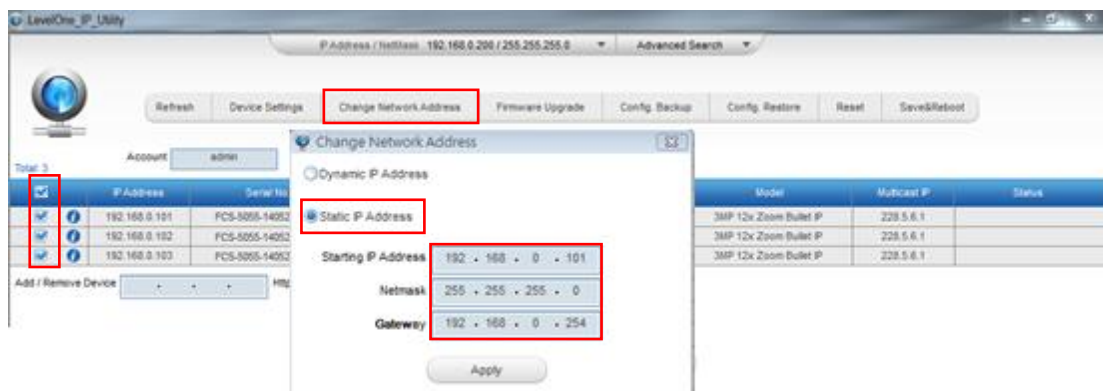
LevelOne_IP_Utility

IP Address / NetMask 192.168.0.200 / 255.255.255.0

Advanced Search

Refresh
Device Settings
Change Network Address
Firmware Upgrade
Config. Backup
Config. Restore
Reset
Save&Reboot

Total: 3

Account admin

| | | IP Address | Serial No | Model | Multicast IP | Status |
|---|---|---|---|---|---|---|
| | | 192.168.0.101 | FCS-5055-14052 | 3MP 12x Zoom Bullet IP | 228.5.6.1 | |
| | | 192.168.0.102 | FCS-5055-14052 | 3MP 12x Zoom Bullet IP | 228.5.6.1 | |
| | | 192.168.0.103 | FCS-5055-14052 | 3MP 12x Zoom Bullet IP | 228.5.6.1 | |

Add / Remove Device . . . Http

Change Network Address

Dynamic IP Address

Static IP Address

Starting IP Address 192 . 168 . 0 . 101

Netmask 255 . 255 . 255 . 0

Gateway 192 . 168 . 0 . 254

Apply